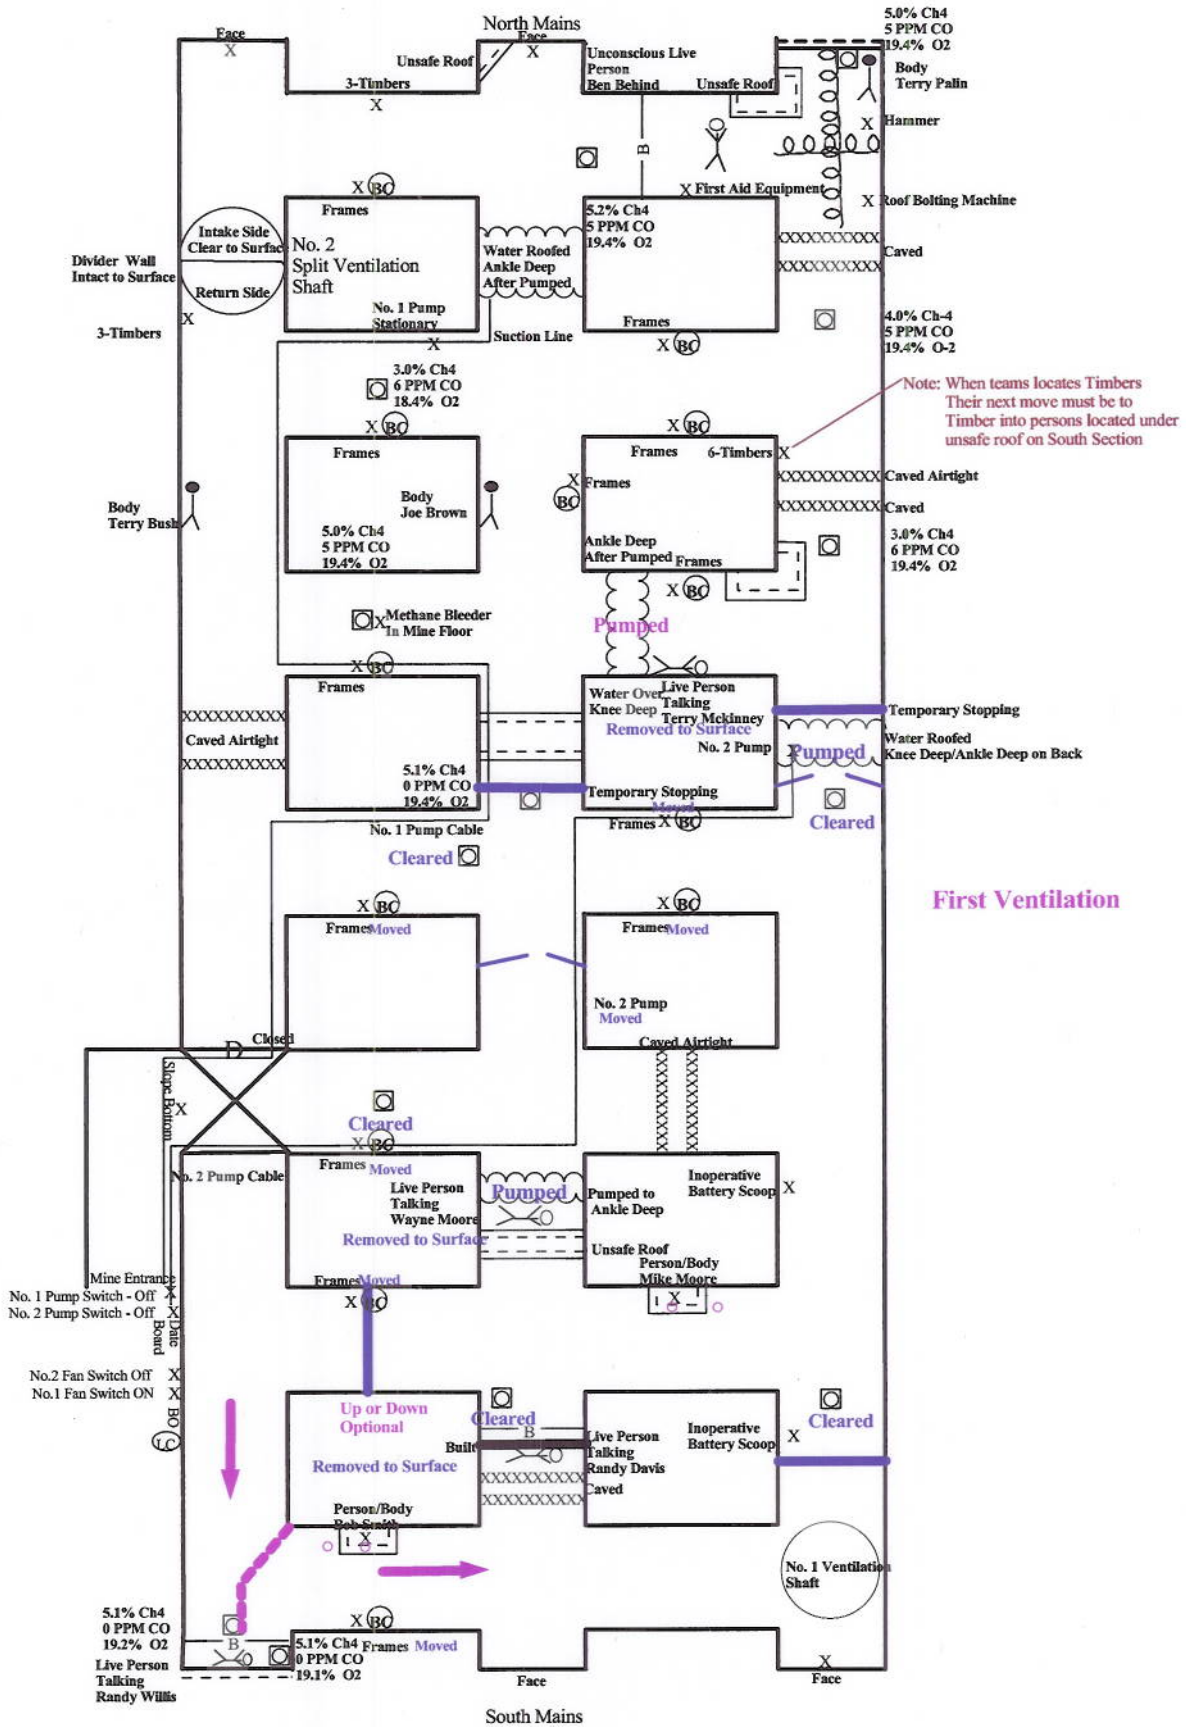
North Mains

Face
X
Face
X
Unsafe Roof
3-Timbers
X
Unconscious Live Person
Ben Behind
Unsafe Roof
5.0% Ch4
5 PPM CO
19.4% O2
Body
Terry Palin
X Hammer
B
X First Aid Equipment
X Roof Bolting Machine
X BC
Frames
Intake Side
Clear to Surface
Return Side
Divider Wall Intact to Surface
No. 2
Split Ventilation Shaft
No. 1 Pump Stationary
Water Roofed Ankle Deep After Pumped
5.2% Ch4
5 PPM CO
19.4% O2
Frames
Caved
X
3-Timbers
X
Suction Line
X BC
4.0% Ch-4
5 PPM CO
19.4% O-2
3.0% Ch4
6 PPM CO
18.4% O2
Note: When teams locates Timbers Their next move must be to Timber into persons located under unsafe roof on South Section
X BC
X BC
Frames
Frames
6-Timbers
X
Body
Terry Bush
Body
Joe Brown
X
BC
Frames
Caved Airtight
Caved
5.0% Ch4
5 PPM CO
19.4% O2
Ankle Deep
After Pumped
Frames
3.0% Ch4
6 PPM CO
19.4% O2
X BC
X Methane Bleeder In Mine Floor
Pumped
X BC
Frames
Water Over Knee Deep
Live Person Talking
Terry Mckinney
Removed to Surface
No. 2 Pump
Temporary Stopping
Caved Airtight
Pumped
Water Roofed
Knee Deep/Ankle Deep on Back
5.1% Ch4
0 PPM CO
19.4% O2
Temporary Stopping
Moved
Frames X BC
No. 1 Pump Cable
Cleared
Cleared
First Ventilation
X BC
X BC
Frames Moved
Frames Moved
No. 2 Pump
Moved
Caved Airtight
D
Closed
Slope Bottom
X
Cleared
X BC
No. 2 Pump Cable
Frames Moved
Live Person Talking
Wayne Moore
Removed to Surface
Pumped
Pumped to Ankle Deep
Inoperative Battery Scoop
X
Unsafe Roof
Person/Body
Mike Moore
X
Mine Entrance
No. 1 Pump Switch - Off X
No. 2 Pump Switch - Off X
Date Board
Frames Moved
X BC
No.2 Fan Switch Off X
No.1 Fan Switch ON X
BC
LC
Up or Down Optional
Removed to Surface
Cleared
Built
B
Live Person Talking
Randy Davis
Caved
Inoperative Battery Scoop
X
Cleared
Person/Body
Bob Smith
X
No. 1 Ventilation Shaft
5.1% Ch4
0 PPM CO
19.2% O2
B
Live Person Talking
Randy Willis
X BC
5.1% Ch4
0 PPM CO
19.1% O2
Frames Moved
Face
X
Face
South Mains